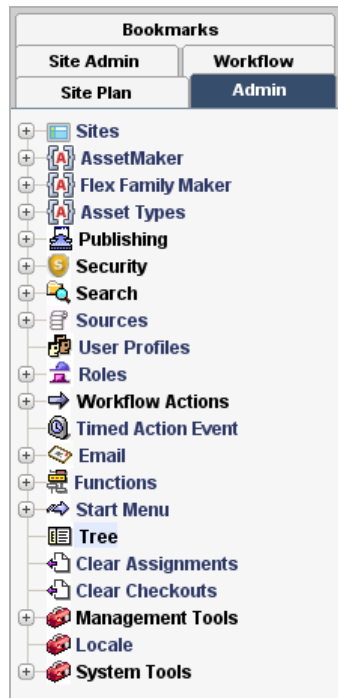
Bookmarks
Site Admin
Workflow
Site Plan
Admin

Sites
AssetMaker
Flex Family Maker
Asset Types
Publishing
Security
Search
Sources
User Profiles
Roles
Workflow Actions
Timed Action Event
Email
Functions
Start Menu
Tree
Clear Assignments
Clear Checkouts
Management Tools
Locale
System Tools